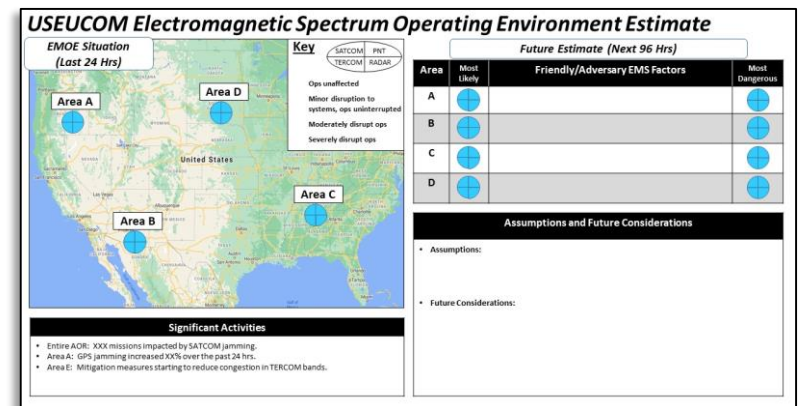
USEUCOM Electromagnetic Spectrum Operating Environment Estimate

EMOE Situation
(Last 24 Hrs)

Key

| SATCOM | PNT |
|---|---|
| TERCOM | RADAR |

Ops unaffected
Minor disruption to systems, ops uninterrupted
Moderately disrupt ops
Severely disrupt ops

Area A
Area D
United States
Area C
Area B

Future Estimate (Next 96 Hrs)

| Area | Most Likely | Friendly/Adversary EMS Factors | Most Dangerous |
|---|---|---|---|
| A | | | |
| B | | | |
| C | | | |
| D | | | |

Assumptions and Future Considerations

• Assumptions:

• Future Considerations:

Significant Activities

• Entire AOR: XXX missions impacted by SATCOM jamming.
• Area A: GPS jamming increased XX% over the past 24 hrs.
• Area E: Mitigation measures starting to reduce congestion in TERCOM bands.